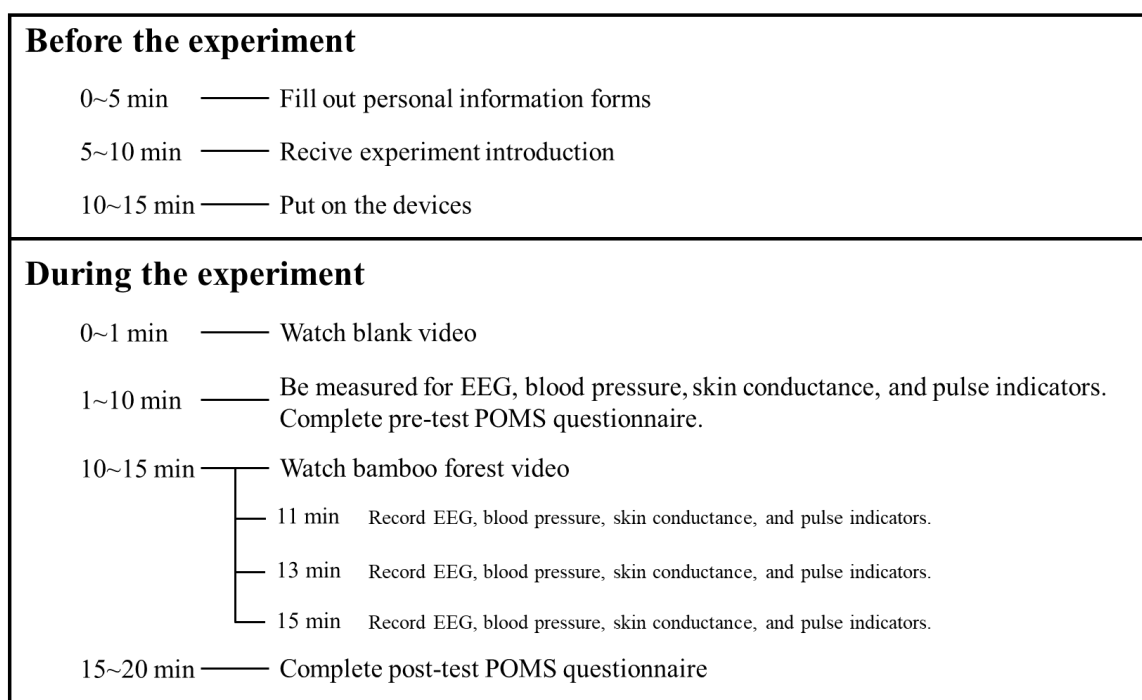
Before the experiment

0~5 min — Fill out personal information forms

5~10 min — Recive experiment introduction

10~15 min — Put on the devices

During the experiment

0~1 min — Watch blank video

1~10 min — Be measured for EEG, blood pressure, skin conductance, and pulse indicators. Complete pre-test POMS questionnaire.

10~15 min — Watch bamboo forest video

11 min Record EEG, blood pressure, skin conductance, and pulse indicators.

13 min Record EEG, blood pressure, skin conductance, and pulse indicators.

15 min Record EEG, blood pressure, skin conductance, and pulse indicators.

15~20 min — Complete post-test POMS questionnaire